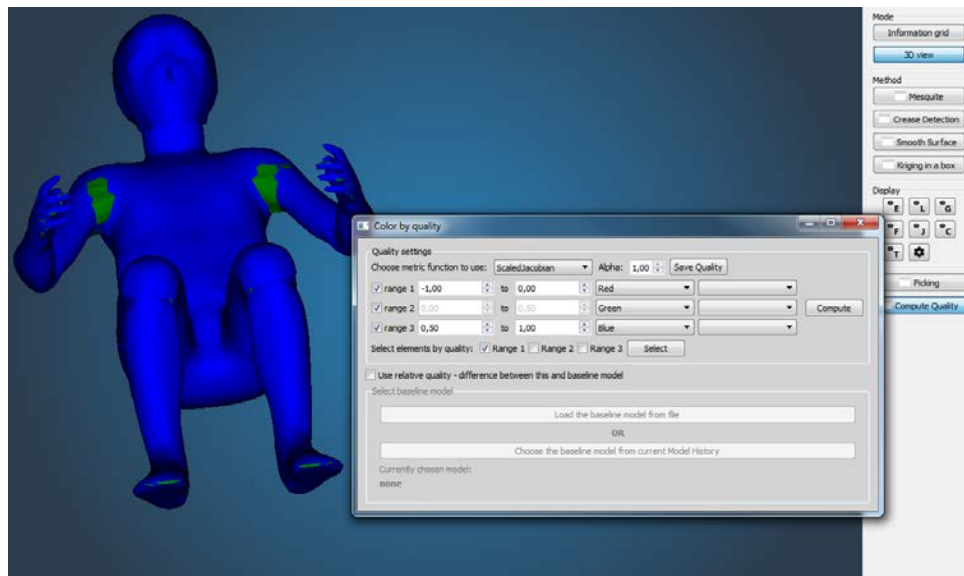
Mode
Information grid
3D view
Method
Mesquite
Crease Detection
Smooth Surface
Kriging in a box
Display
E L G
F J C
T
Picking
Compute Quality

Color by quality

Quality settings
Choose metric function to use: ScaledJacobian Alpha: 1,00 Save Quality
range 1 -1,00 to 0,00 Red
range 2 0,00 to 0,50 Green Compute
range 3 0,50 to 1,00 Blue
Select elements by quality: Range 1 Range 2 Range 3 Select

Use relative quality - difference between this and baseline model
Select baseline model
Load the baseline model from file
OR
Choose the baseline model from current Model History
Currently chosen model:
none